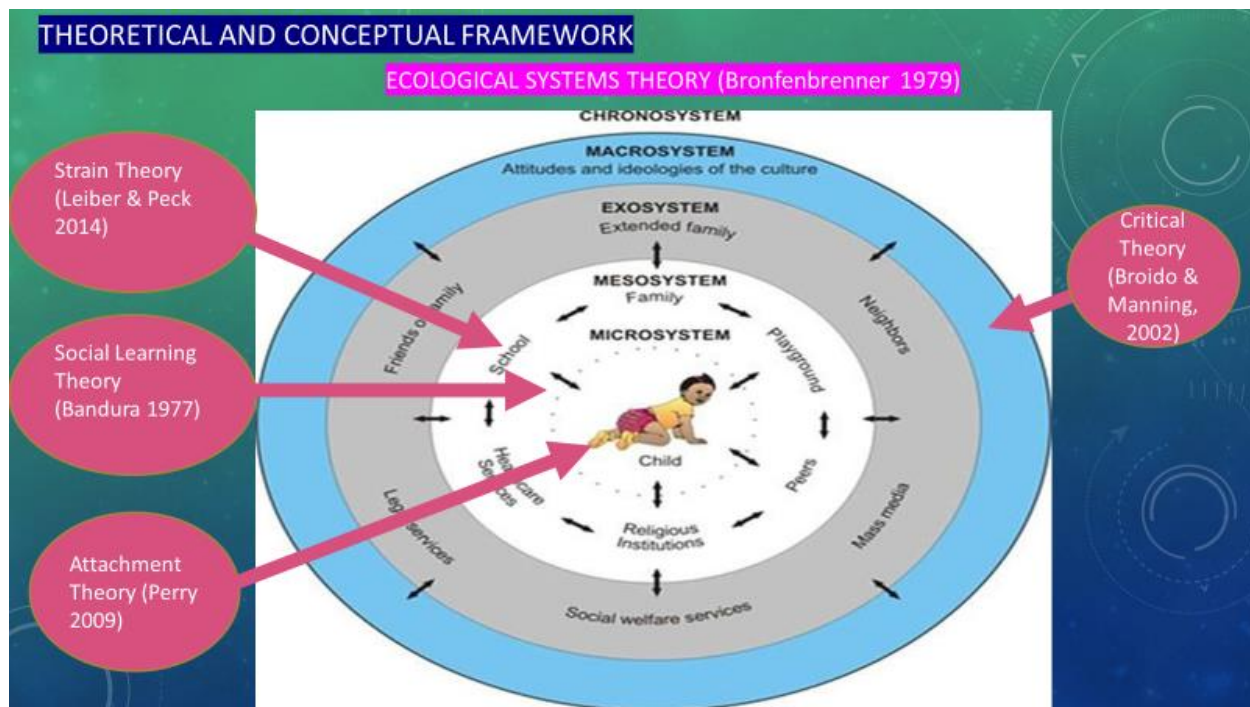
THEORETICAL AND CONCEPTUAL FRAMEWORK

ECOLOGICAL SYSTEMS THEORY (Bronfenbrenner 1979)

Strain Theory (Leiber & Peck 2014)

Social Learning Theory (Bandura 1977)

Attachment Theory (Perry 2009)

Critical Theory (Broido & Manning, 2002)

CHRONOSYSTEM

MACROSYSTEM
Attitudes and ideologies of the culture

EXOSYSTEM
Extended family

MESOSYSTEM
Family

MICROSYSTEM

Friends of family

Neighbors

School

Playground

Health care Services

Child

Peers

Legal services

Religious Institutions

Mass media

Social welfare services